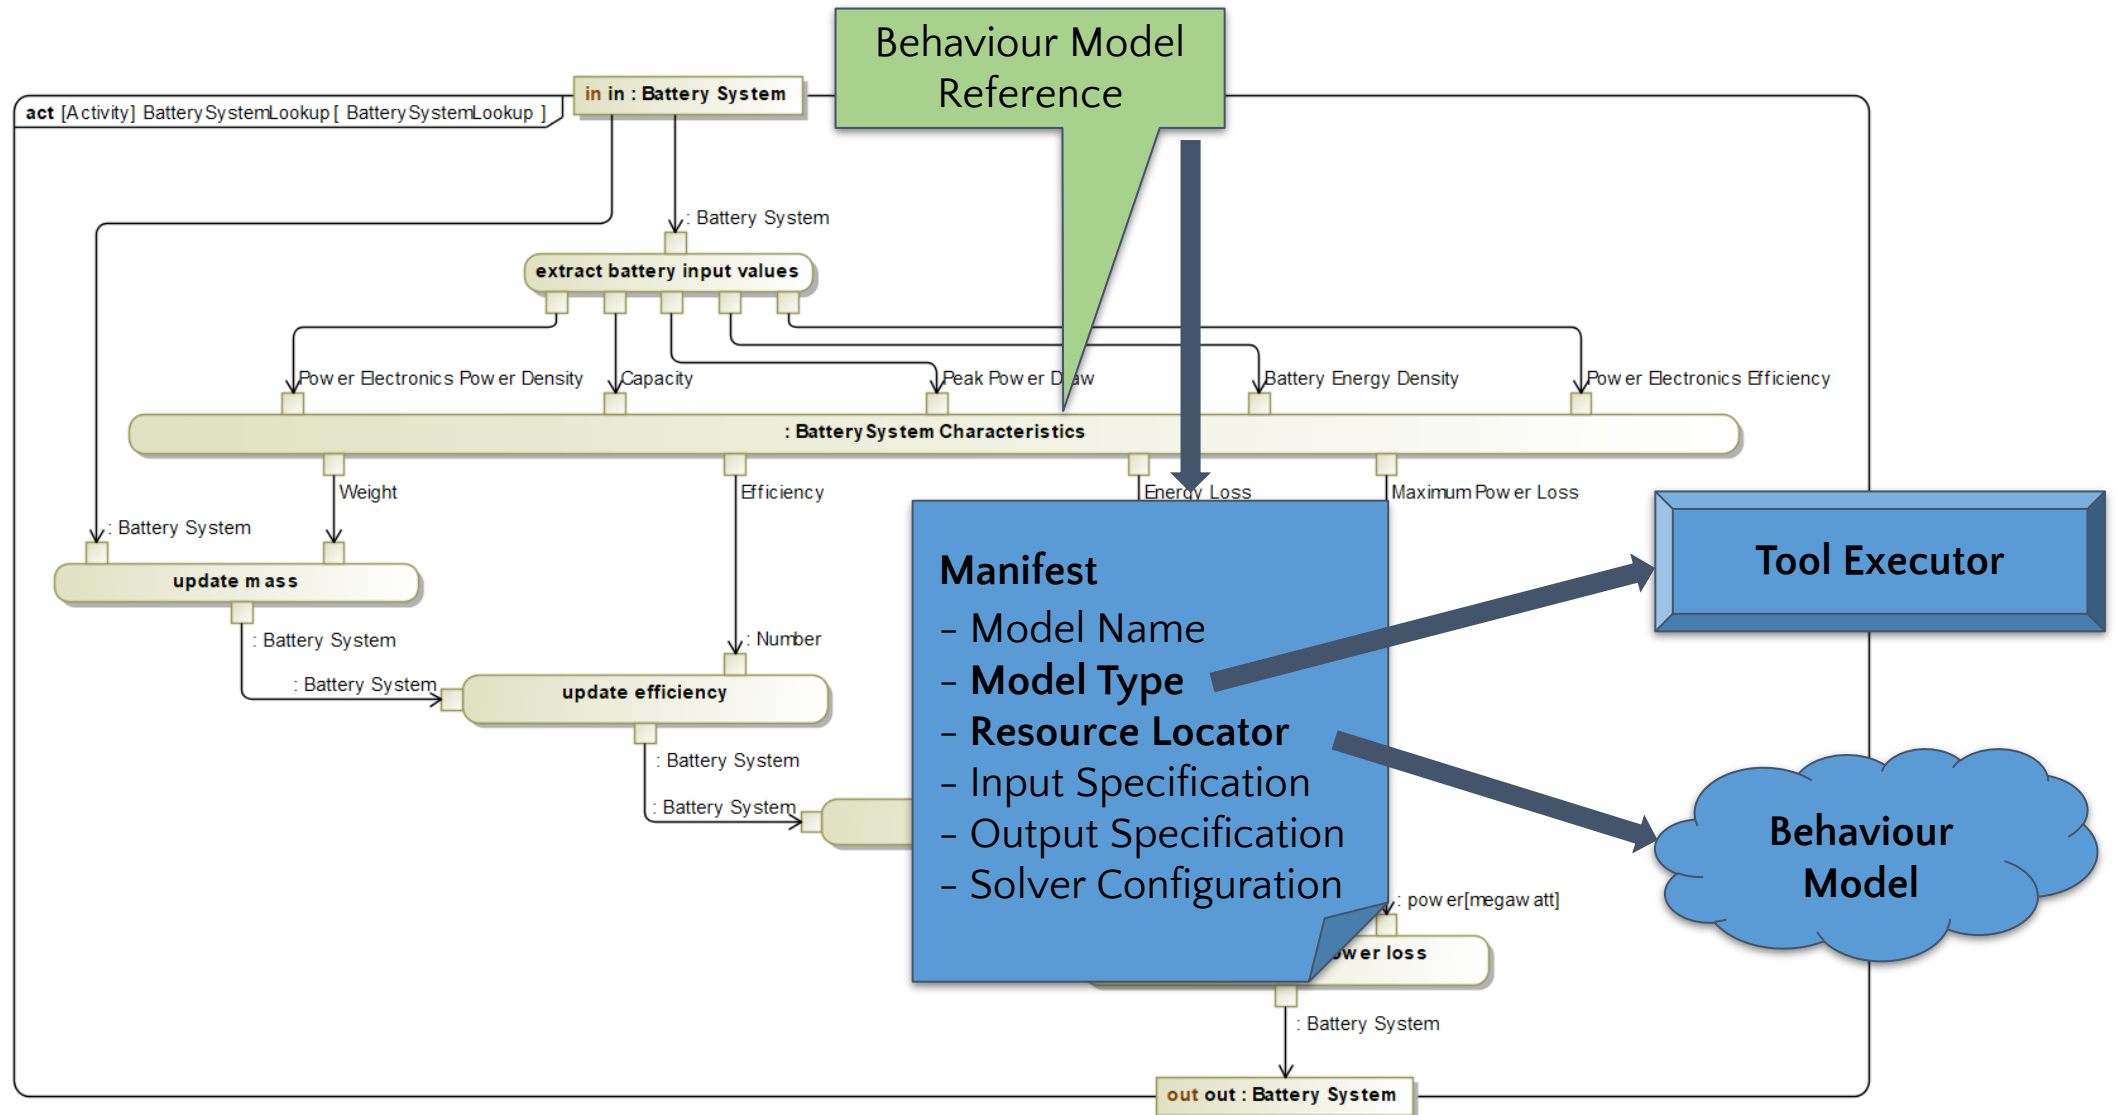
Behaviour Model Reference

act [Activity] BatterySystemLookup [ BatterySystemLookup ]

in in : Battery System

: Battery System

extract battery input values

Power Electronics Power Density

Capacity

Peak Power D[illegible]aw

Battery Energy Density

Power Electronics Efficiency

: Battery System Characteristics

Weight

Efficiency

Energy Loss

Maximum Power Loss

: Battery System

update mass

: Battery System

: Number

: Battery System

update efficiency

: Battery System

: Battery System

Manifest
- Model Name
- Model Type
- Resource Locator
- Input Specification
- Output Specification
- Solver Configuration

Tool Executor

Behaviour Model

: power[megawatt]

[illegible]wer loss

: Battery System

out out : Battery System